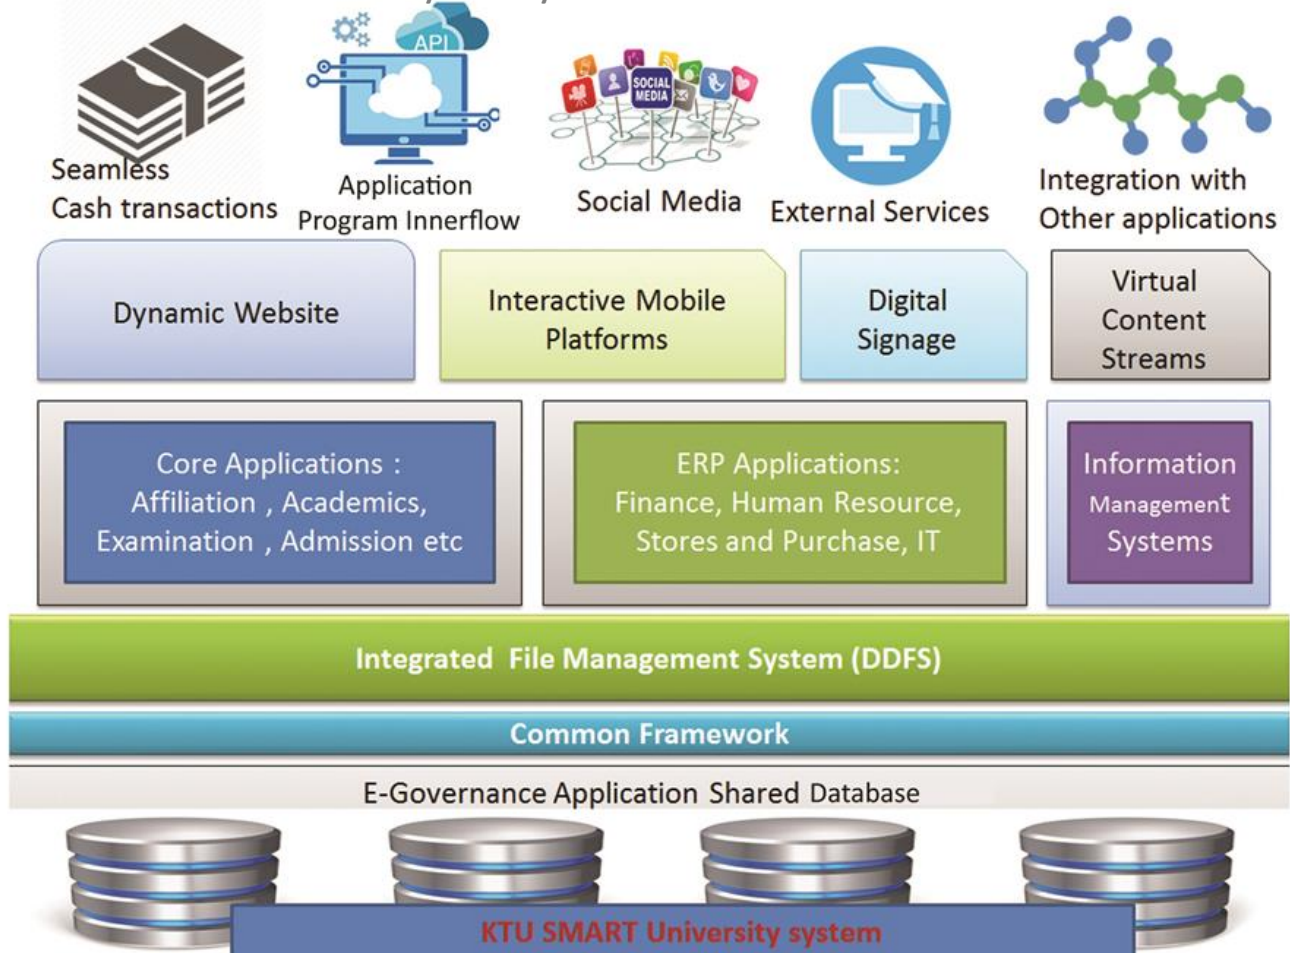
API

SOCIAL MEDIA

Seamless Cash transactions

Application Program Innerflow

Social Media

External Services

Integration with Other applications

Dynamic Website

Interactive Mobile Platforms

Digital Signage

Virtual Content Streams

Core Applications : Affiliation , Academics, Examination , Admission etc

ERP Applications: Finance, Human Resource, Stores and Purchase, IT

Information Management Systems

Integrated File Management System (DDFS)

Common Framework

E-Governance Application Shared Database

KTU SMART University system